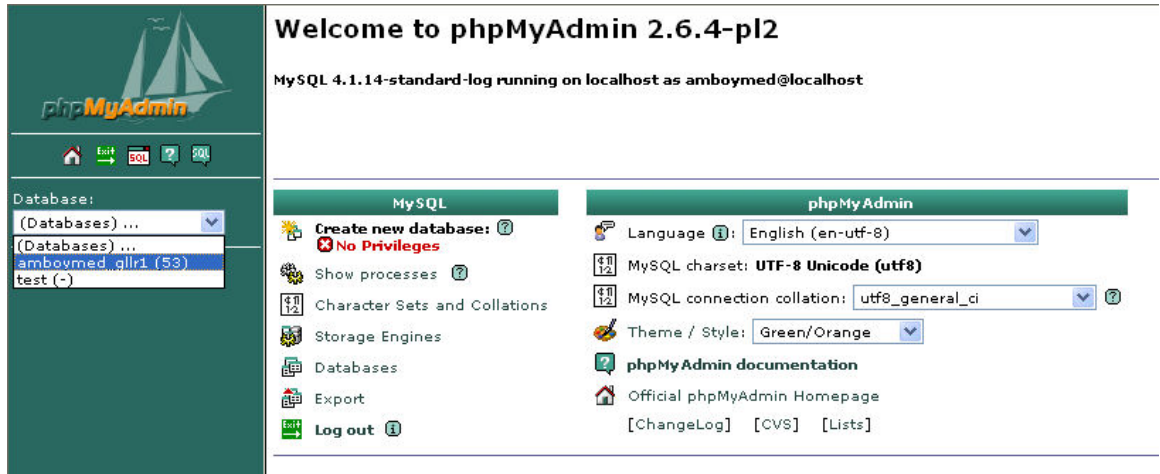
phpMyAdmin

Exit SQL ? SQL

Database:
(Databases) ...
(Databases) ...
amboymed_gllr1 (53)
test (-)

Welcome to phpMyAdmin 2.6.4-pl2

MySQL 4.1.14-standard-log running on localhost as amboymed@localhost

MySQL

Create new database: ?
No Privileges
Show processes ?
Character Sets and Collations
Storage Engines
Databases
Export
Log out i

phpMyAdmin

Language i: English (en-utf-8)
MySQL charset: UTF-8 Unicode (utf8)
MySQL connection collation: utf8_general_ci ?
Theme / Style: Green/Orange
phpMyAdmin documentation
Official phpMyAdmin Homepage
[ChangeLog] [CVS] [Lists]